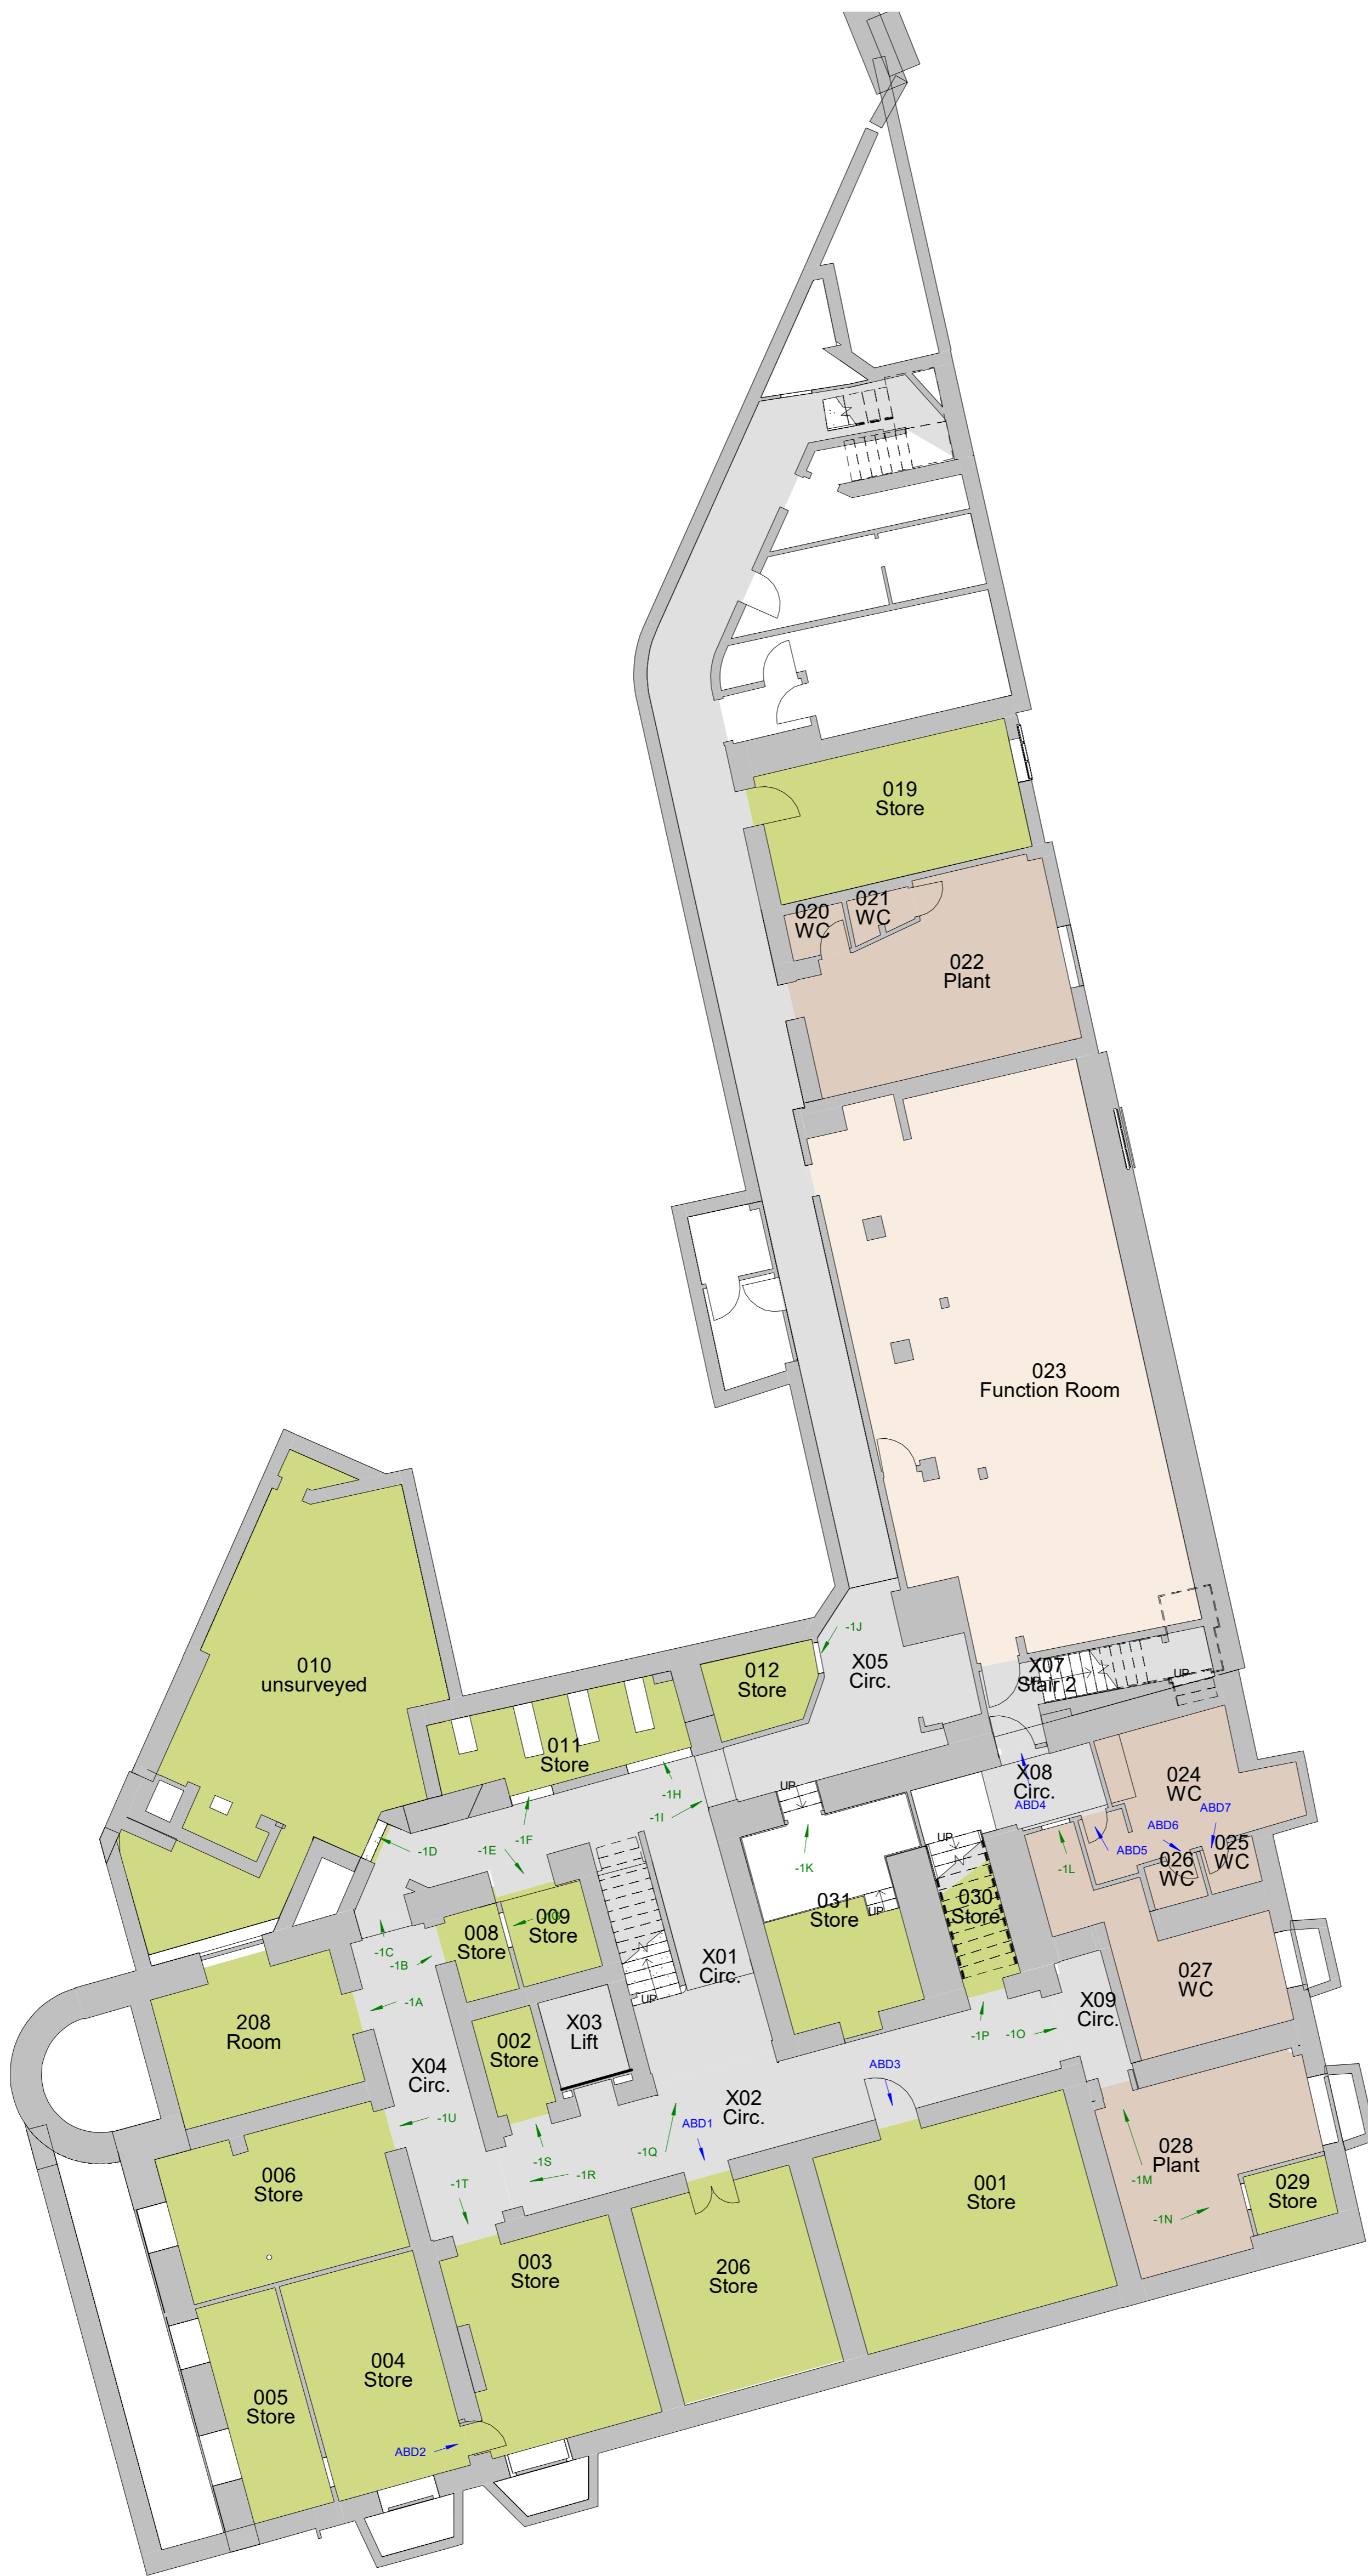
019
Store

020
WC

021
WC

022
Plant

023
Function Room

010
unsurveyed

012
Store

X05
Circ.

-1J

X07
Stair 2

UP

011
Store

-1H

-1I

X08
Circ.
ABD4

024
WC

ABD7

ABD6

ABD5

025
WC

026
WC

-1L

UP

-1K

031
Store

UP

UP

030
Store

-1D

-1E

-1F

-1C

-1B

008
Store

009
Store

X01
Circ.

UP

-1A

208
Room

X04
Circ.

002
Store

X03
Lift

027
WC

X09
Circ.

-1P

-1O

ABD3

X02
Circ.

-1U

ABD1

-1Q

-1S

-1R

-1T

006
Store

001
Store

028
Plant

-1M

029
Store

-1N

003
Store

206
Store

004
Store

005
Store

ABD2